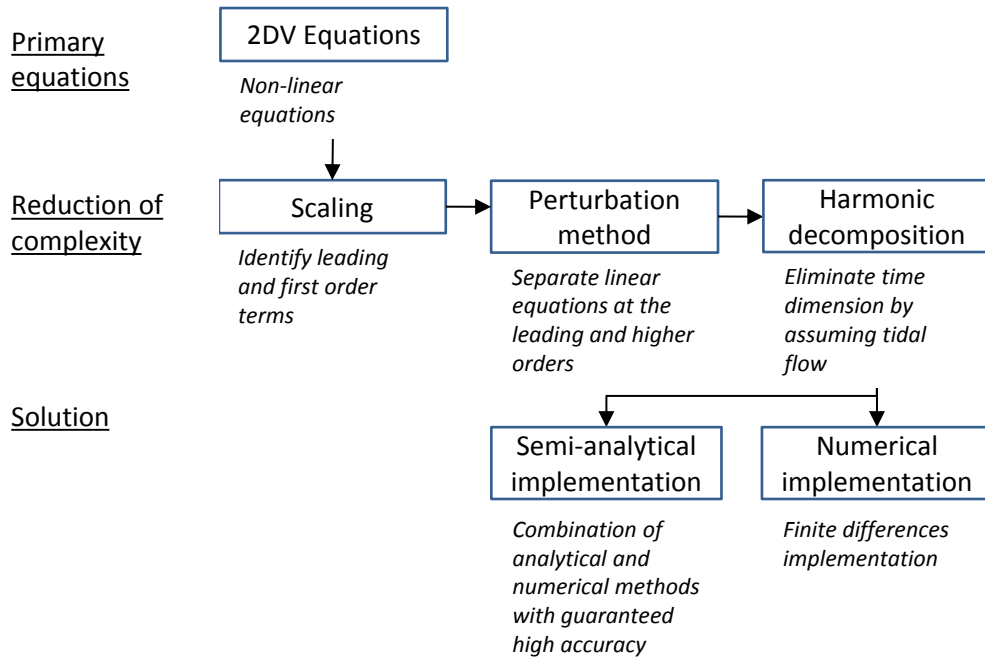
Primary equations

2DV Equations

Non-linear equations

Reduction of complexity

Scaling

Identify leading and first order terms

Perturbation method

Separate linear equations at the leading and higher orders

Harmonic decomposition

Eliminate time dimension by assuming tidal flow

Solution

Semi-analytical implementation

Combination of analytical and numerical methods with guaranteed high accuracy

Numerical implementation

Finite differences implementation